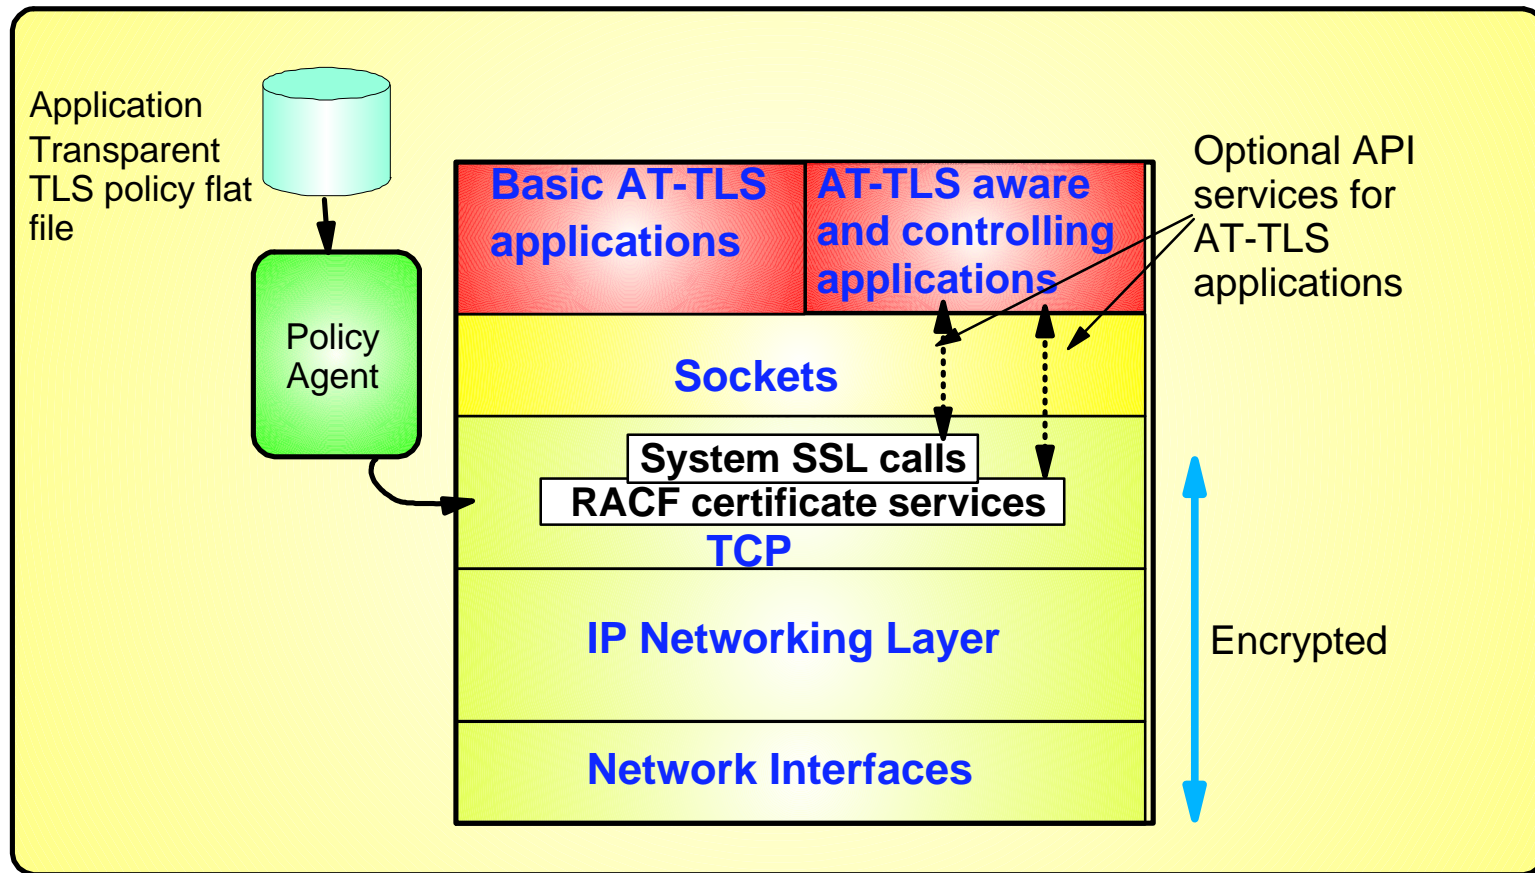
Application Transparent TLS policy flat file

Policy Agent

Basic AT-TLS applications

AT-TLS aware and controlling applications

Optional API services for AT-TLS applications

Sockets

System SSL calls

RACF certificate services

TCP

IP Networking Layer

Encrypted

Network Interfaces